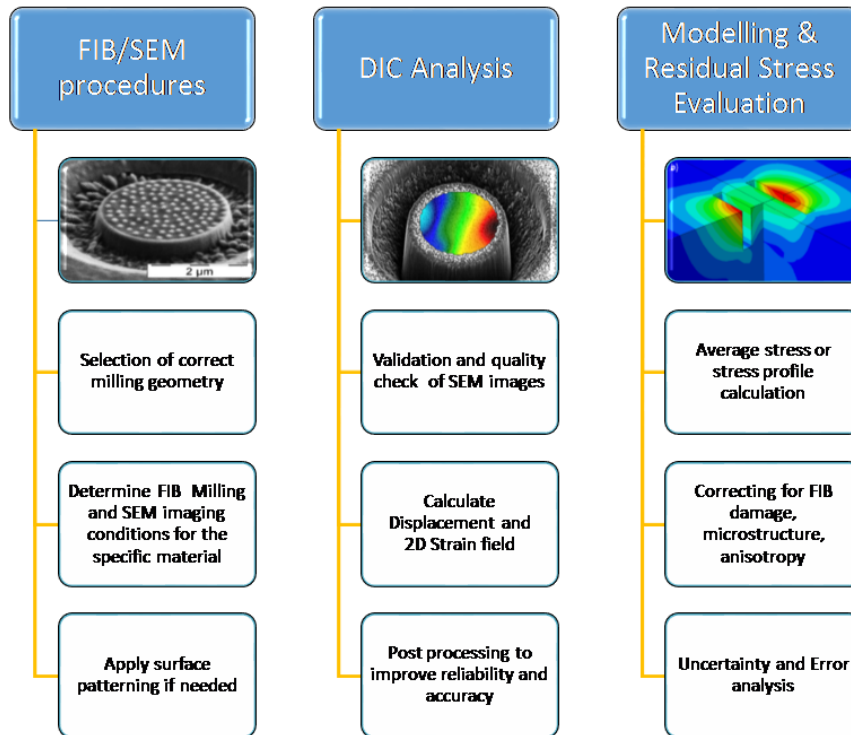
FIB/SEM procedures

2 μm

Selection of correct milling geometry

Determine FIB Milling and SEM imaging conditions for the specific material

Apply surface patterning if needed

DIC Analysis

Validation and quality check of SEM images

Calculate Displacement and 2D Strain field

Post processing to improve reliability and accuracy

Modelling & Residual Stress Evaluation

Average stress or stress profile calculation

Correcting for FIB damage, microstructure, anisotropy

Uncertainty and Error analysis